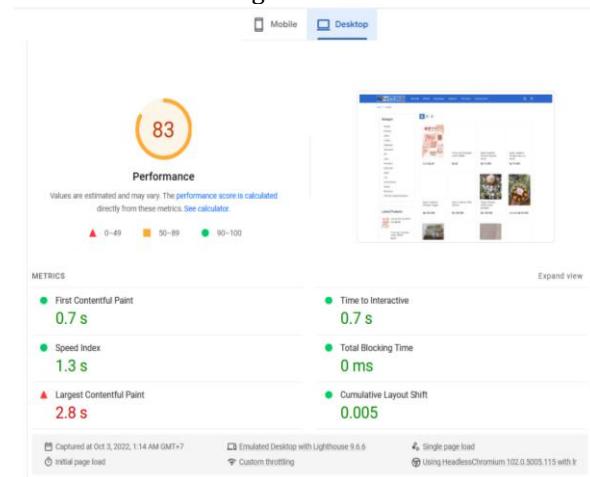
Mobile Desktop

83

Performance

Values are estimated and may vary. The performance score is calculated directly from these metrics. See calculator.

0–49 50–89 90–100

METRICS

Expand view

First Contentful Paint
0.7 s

Time to Interactive
0.7 s

Speed Index
1.3 s

Total Blocking Time
0 ms

Largest Contentful Paint
2.8 s

Cumulative Layout Shift
0.005

Captured at Oct 3, 2022, 1:14 AM GMT+7

Emulated Desktop with Lighthouse 9.6.6

Single page load

Initial page load

Custom throttling

Using HeadlessChromium 102.0.5005.115 with lr